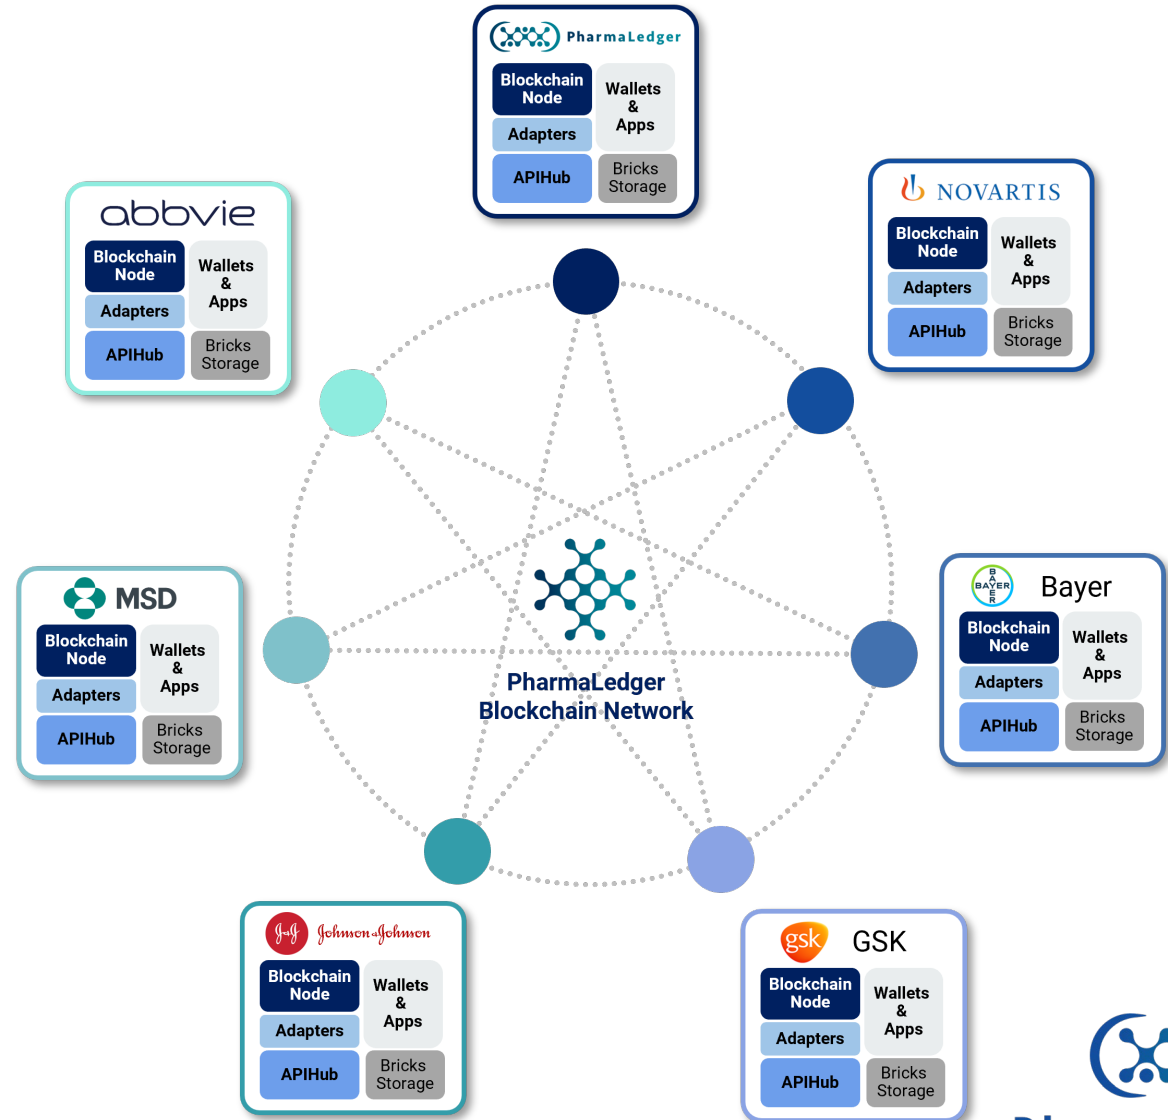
PharmaLedger

Blockchain Node
Wallets & Apps
Adapters
APIHub
Bricks Storage

abbvie

Blockchain Node
Wallets & Apps
Adapters
APIHub
Bricks Storage

NOVARTIS

Blockchain Node
Wallets & Apps
Adapters
APIHub
Bricks Storage

MSD

Blockchain Node
Wallets & Apps
Adapters
APIHub
Bricks Storage

PharmaLedger Blockchain Network

BAYER
Bayer

Blockchain Node
Wallets & Apps
Adapters
APIHub
Bricks Storage

J&J Johnson & Johnson

Blockchain Node
Wallets & Apps
Adapters
APIHub
Bricks Storage

gsk GSK

Blockchain Node
Wallets & Apps
Adapters
APIHub
Bricks Storage